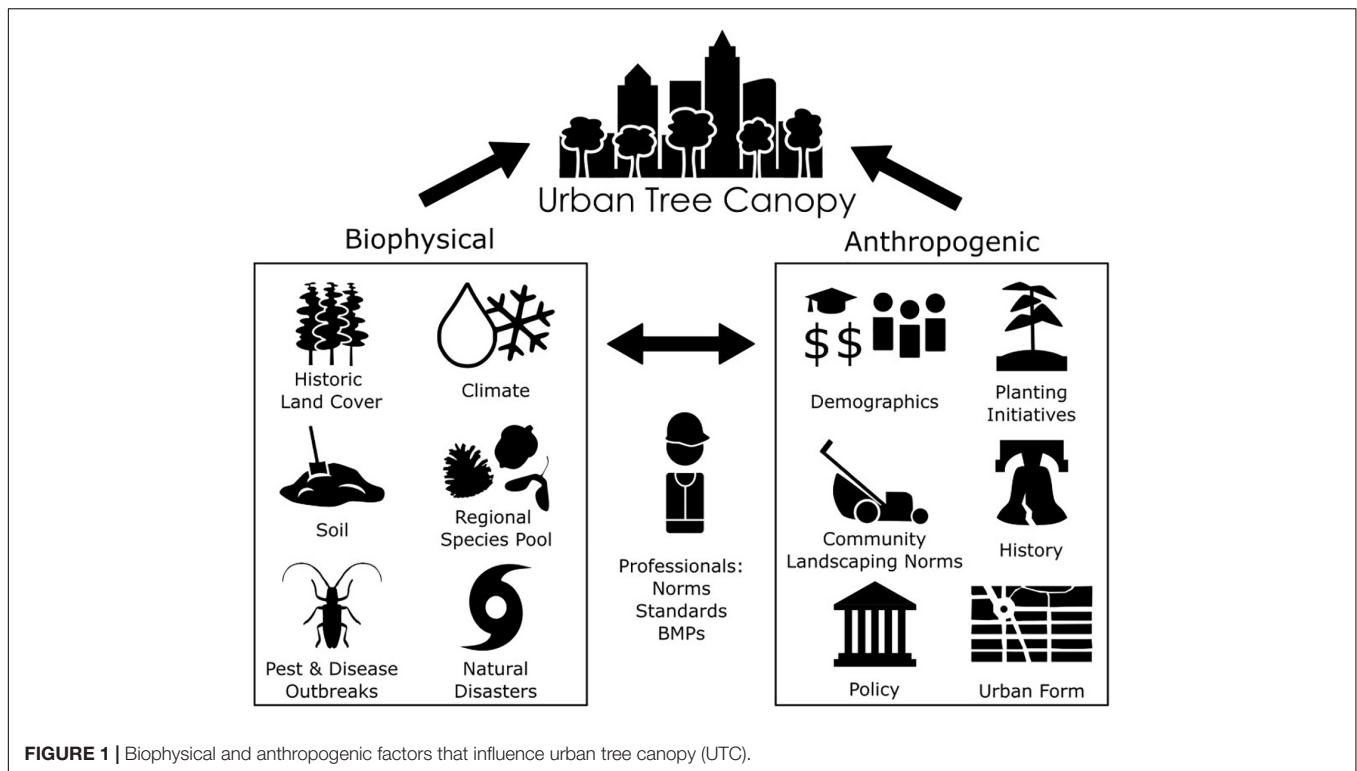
Urban Tree Canopy

Biophysical

Historic Land Cover

Climate

Soil

Regional Species Pool

Pest & Disease Outbreaks

Natural Disasters

Professionals: Norms Standards BMPs

Anthropogenic

$$

Demographics

Planting Initiatives

Community Landscaping Norms

History

Policy

Urban Form

FIGURE 1 | Biophysical and anthropogenic factors that influence urban tree canopy (UTC).